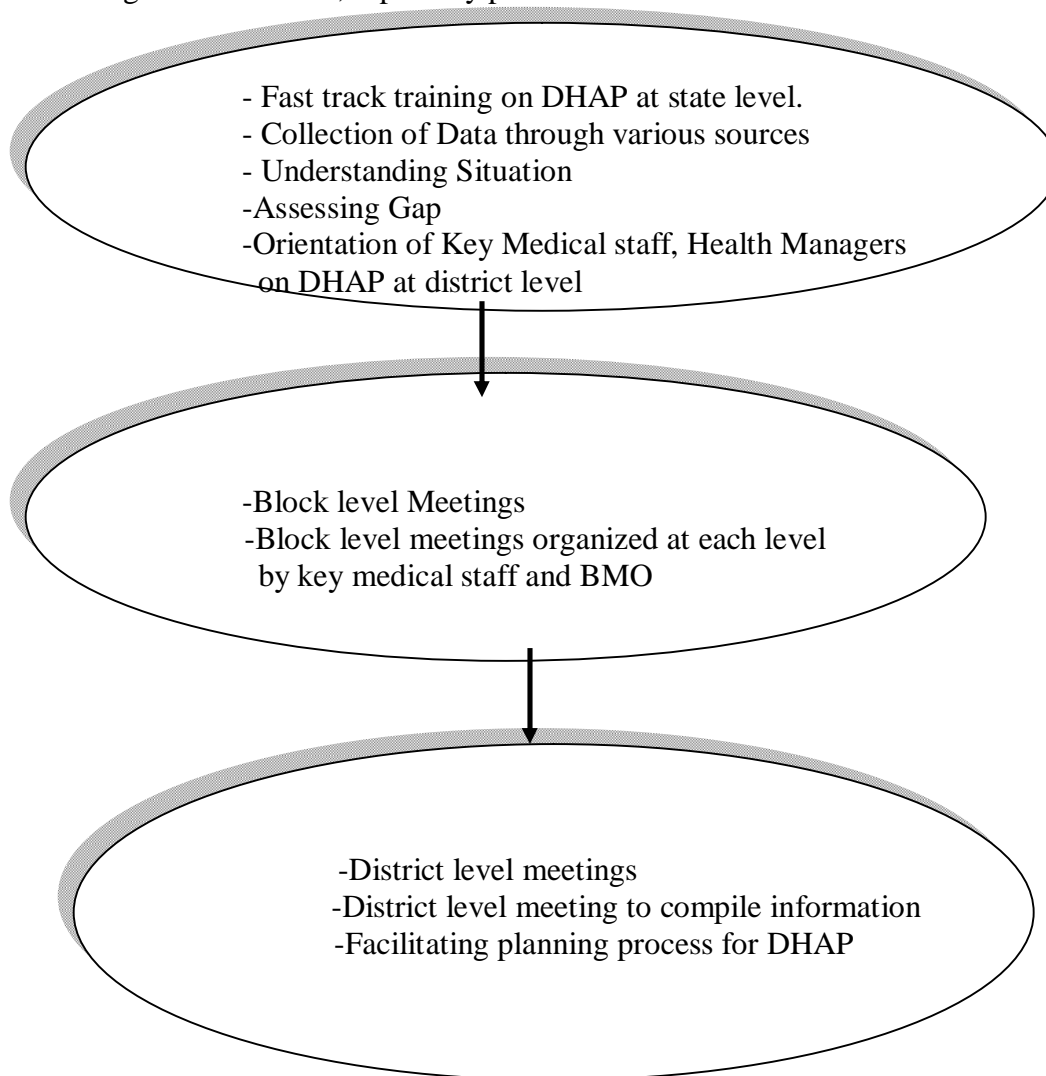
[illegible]

- Fast track training on DHAP at state level.
- Collection of Data through various sources
- Understanding Situation
-Assessing Gap
-Orientation of Key Medical staff, Health Managers on DHAP at district level

-Block level Meetings
-Block level meetings organized at each level by key medical staff and BMO

-District level meetings
-District level meeting to compile information
-Facilitating planning process for DHAP